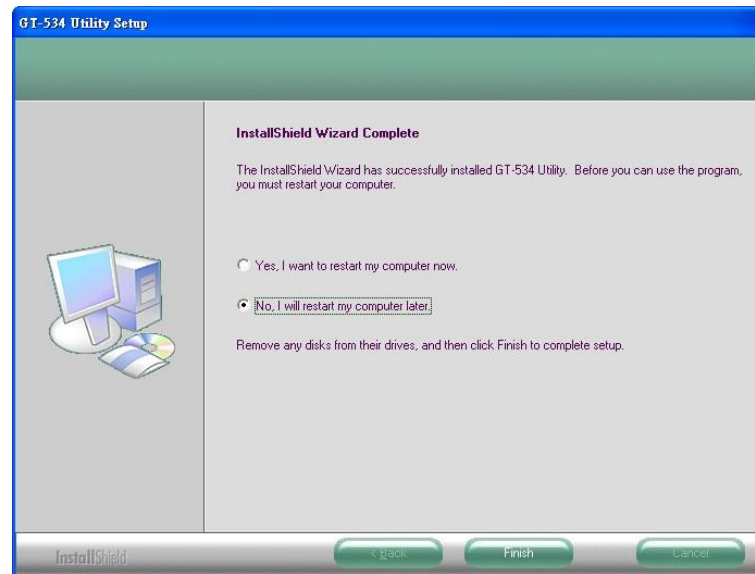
GT-534 Utility Setup

InstallShield Wizard Complete

The InstallShield Wizard has successfully installed GT-534 Utility. Before you can use the program, you must restart your computer.

Yes, I want to restart my computer now.

No, I will restart my computer later.

Remove any disks from their drives, and then click Finish to complete setup.

InstallShield

< Back

Finish

Cancel